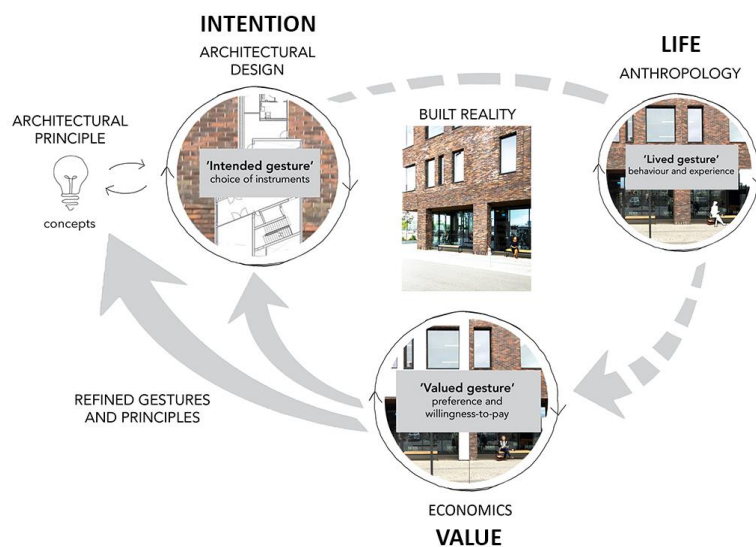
INTENTION
ARCHITECTURAL DESIGN

LIFE
ANTHROPOLOGY

ARCHITECTURAL PRINCIPLE

concepts

'Intended gesture'
choice of instruments

BUILT REALITY

'Lived gesture'
behaviour and experience

'Valued gesture'
preference and willingness-to-pay

REFINED GESTURES AND PRINCIPLES

ECONOMICS
VALUE